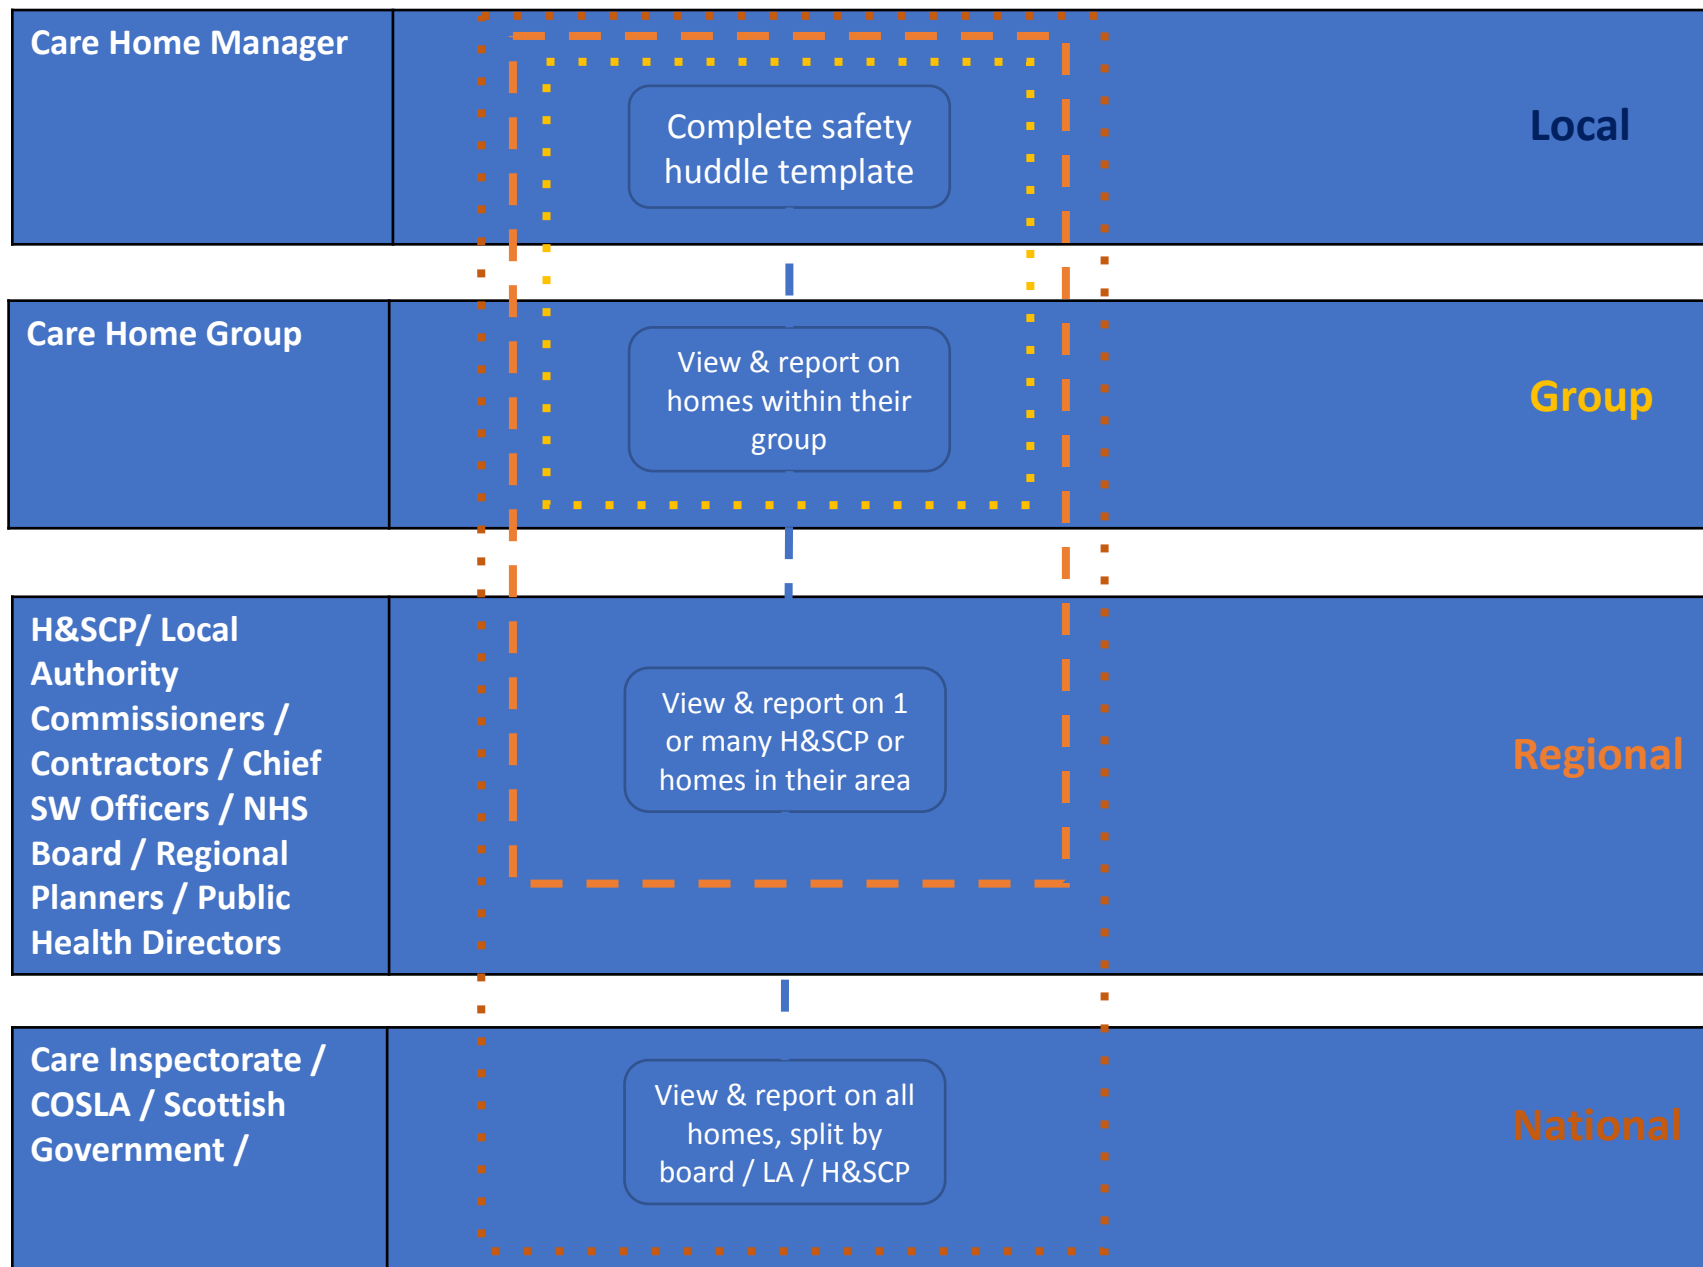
Care Home Manager

Complete safety huddle template

Local

Care Home Group

View & report on homes within their group

Group

H&SCP/ Local Authority Commissioners / Contractors / Chief SW Officers / NHS Board / Regional Planners / Public Health Directors

View & report on 1 or many H&SCP or homes in their area

Regional

Care Inspectorate / COSLA / Scottish Government /

View & report on all homes, split by board / LA / H&SCP

National